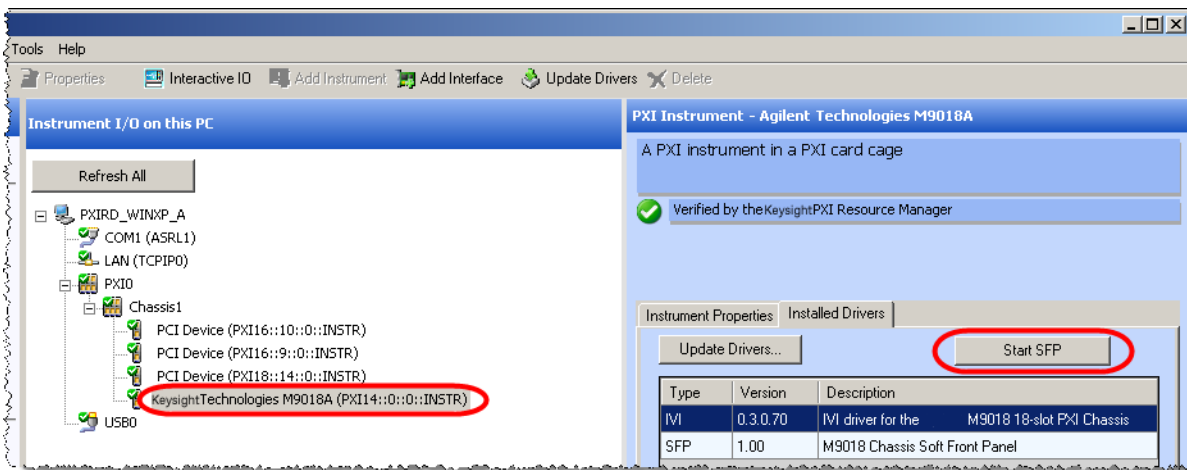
Tools Help

Properties Interactive IO Add Instrument Add Interface Update Drivers Delete

Instrument I/O on this PC

Refresh All

PXIRD_WINXP_A
COM1 (ASRL1)
LAN (TCPIP0)
PXI0
Chassis1
PCI Device (PXI16::10::0::INSTR)
PCI Device (PXI16::9::0::INSTR)
PCI Device (PXI18::14::0::INSTR)
Keysight Technologies M9018A (PXI14::0::0::INSTR)
USB0

PXI Instrument - Agilent Technologies M9018A

A PXI instrument in a PXI card cage

Verified by the Keysight PXI Resource Manager

Instrument Properties Installed Drivers

Update Drivers...

Start SFP

| Type | Version | Description |
|---|---|---|
| IVI | 0.3.0.70 | IVI driver for the M9018 18-slot PXI Chassis |
| SFP | 1.00 | M9018 Chassis Soft Front Panel |